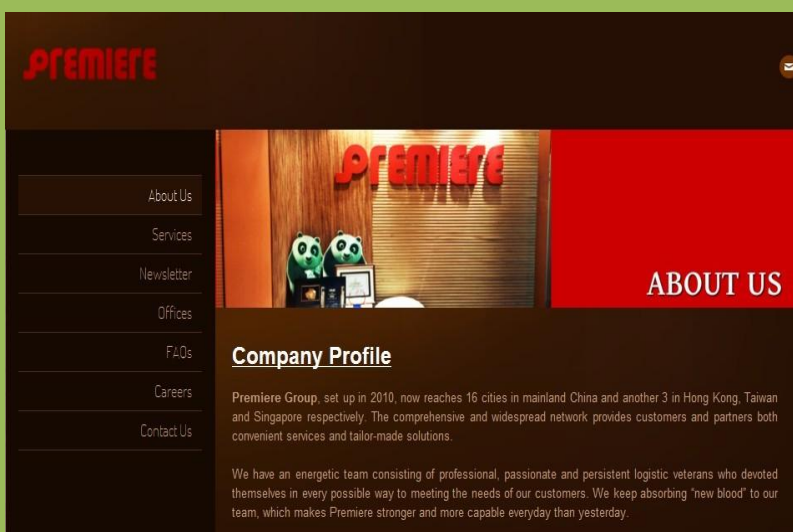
Premiere

About Us
Services
Newsletter
Offices
FAQs
Careers
Contact Us

Premiere

ABOUT US

Company Profile

Premiere Group, set up in 2010, now reaches 16 cities in mainland China and another 3 in Hong Kong, Taiwan and Singapore respectively. The comprehensive and widespread network provides customers and partners both convenient services and tailor-made solutions.

We have an energetic team consisting of professional, passionate and persistent logistic veterans who devoted themselves in every possible way to meeting the needs of our customers. We keep absorbing "new blood" to our team, which makes Premiere stronger and more capable everyday than yesterday.